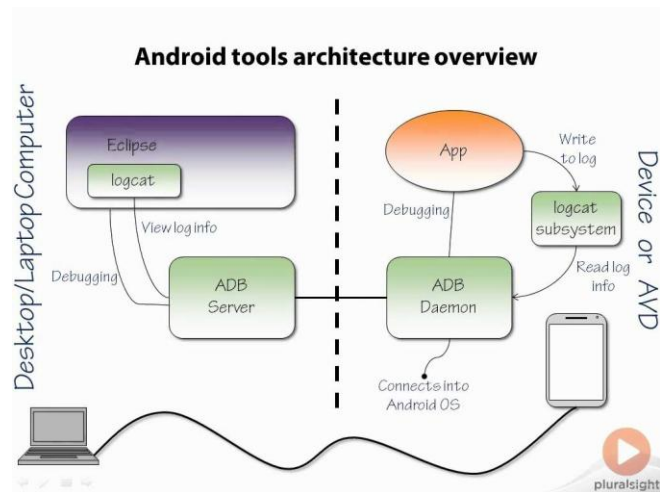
Android tools architecture overview

Desktop/Laptop Computer

Eclipse

logcat

View log info

Debugging

ADB Server

Device or AVD

App

Write to log

logcat subsystem

Debugging

Read log info

ADB Daemon

Connects into Android OS

pluralsight